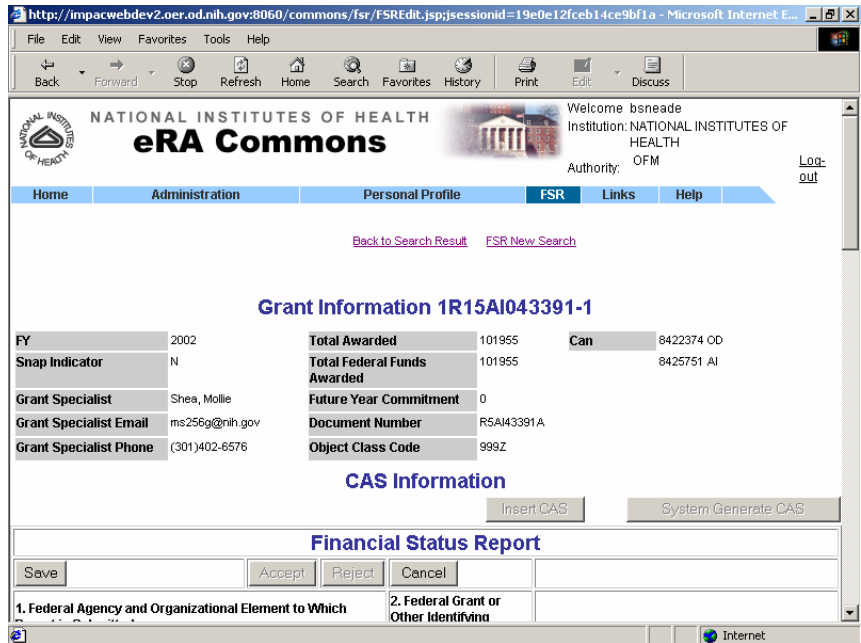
http://impacwebdev2.oer.od.nih.gov:8060/commons/fsr/FSREdit.jsp;jsessionid=19e0e12fceb14ce9bf1a - Microsoft Internet E...

File Edit View Favorites Tools Help

Back Forward Stop Refresh Home Search Favorites History Print Edit Discuss

NATIONAL INSTITUTES OF HEALTH
eRA Commons

Welcome bsneade
Institution: NATIONAL INSTITUTES OF HEALTH
Authority: OFM
Log-out

Home Administration Personal Profile FSR Links Help

Back to Search Result FSR New Search

Grant Information 1R15AI043391-1

| FY | 2002 | Total Awarded | 101955 | Can | 8422374 OD |
|---|---|---|---|---|---|
| Snap Indicator | N | Total Federal Funds Awarded | 101955 | | 8425751 AI |
| Grant Specialist | Shea, Mollie | Future Year Commitment | 0 | | |
| Grant Specialist Email | ms256g@nih.gov | Document Number | R5AI43391A | | |
| Grant Specialist Phone | (301)402-6576 | Object Class Code | 999Z | | |

CAS Information

Insert CAS System Generate CAS

Financial Status Report

Save Accept Reject Cancel

1. Federal Agency and Organizational Element to Which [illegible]

2. Federal Grant or Other Identifying

Internet